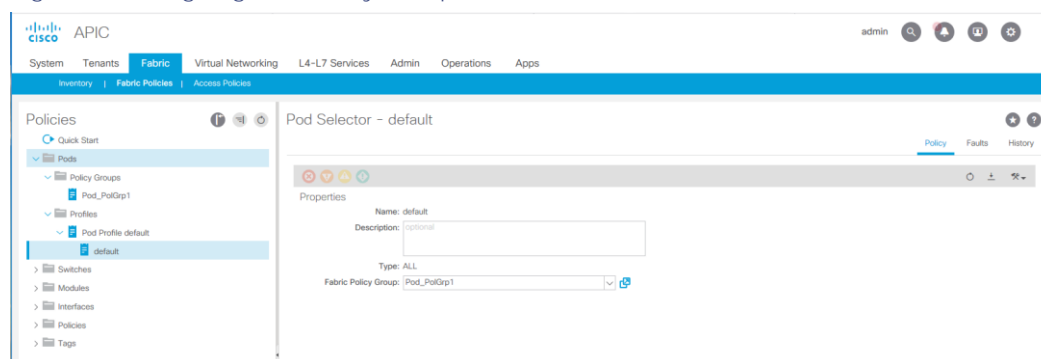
cisco APIC

admin

System Tenants Fabric Virtual Networking L4-L7 Services Admin Operations Apps

Inventory | Fabric Policies | Access Policies

Policies

Quick Start

Pods

Policy Groups

Pod_PolGrp1

Profiles

Pod Profile default

default

Switches

Modules

Interfaces

Policies

Tags

Pod Selector - default

Policy Faults History

Properties

Name: default

Description: optional

Type: ALL

Fabric Policy Group: Pod_PolGrp1